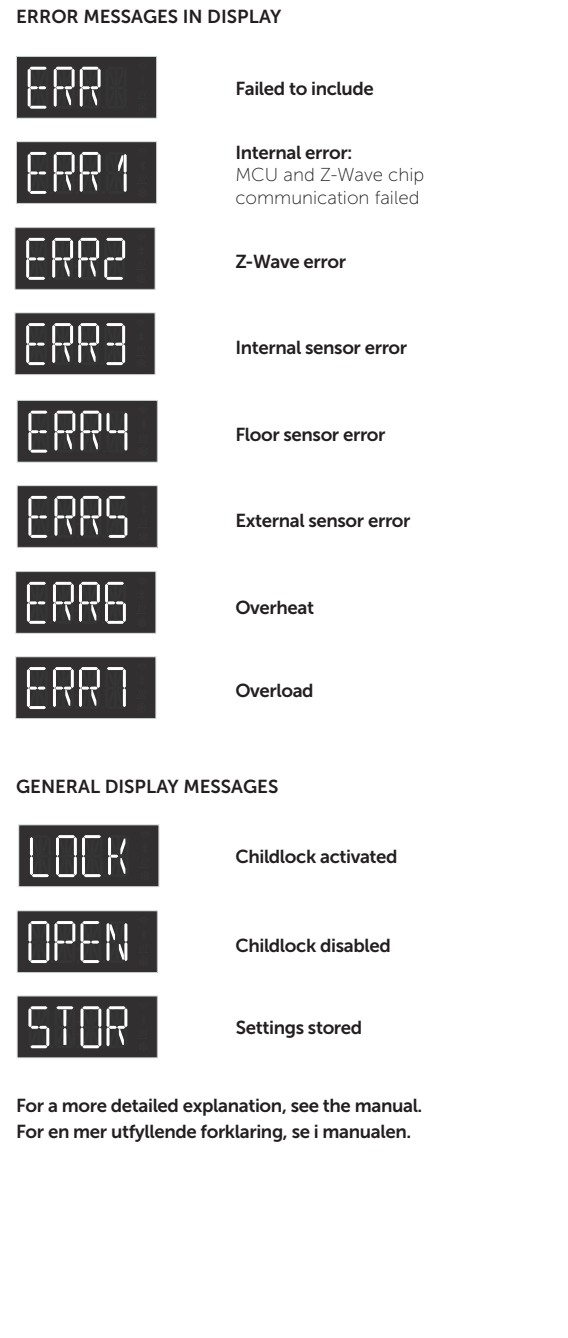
ERROR MESSAGES IN DISPLAY

ERR

Failed to include

ERR 1

Internal error:
MCU and Z-Wave chip communication failed

ERR2

Z-Wave error

ERR3

Internal sensor error

ERR4

Floor sensor error

ERR5

External sensor error

ERR6

Overheat

ERR7

Overload

GENERAL DISPLAY MESSAGES

LOCK

Childlock activated

OPEN

Childlock disabled

STOR

Settings stored

For a more detailed explanation, see the manual.
For en mer utfyllende forklaring, se i manualen.